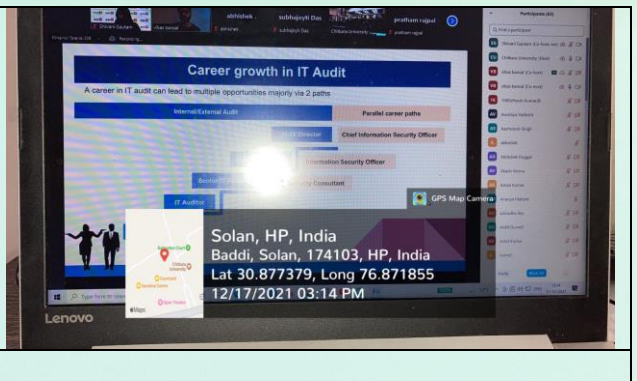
abhishek . subhajyoti Das pratham rajpal

Career growth in IT Audit

A career in IT audit can lead to multiple opportunities majorly via 2 paths

Internal/External Audit

Parallel career paths

IT/IS Director

Chief Information Security Officer

Information Security Officer

Senior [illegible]

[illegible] Consultant

IT Auditor

Participants

GPS Map Camera

Solan, HP, India

Baddi, Solan, 174103, HP, India

Lat 30.877379, Long 76.871855

12/17/2021 03:14 PM

Type here to search

Lenovo